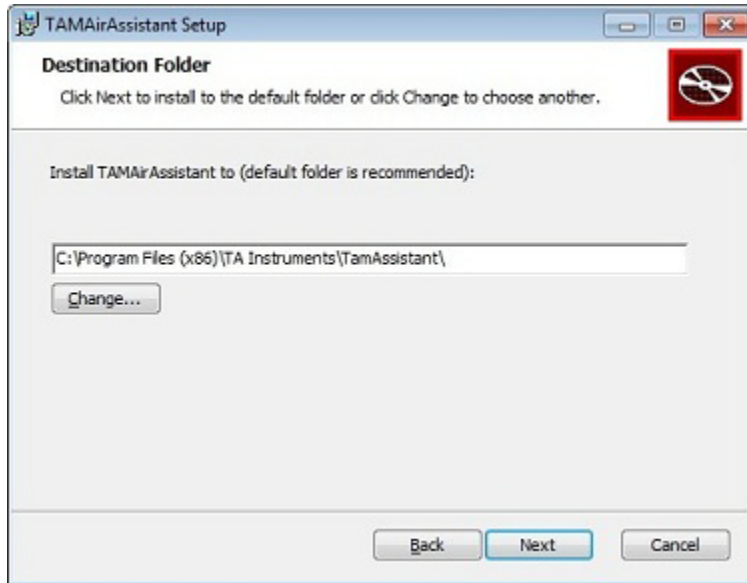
TAMAirAssistant Setup

Destination Folder

Click Next to install to the default folder or click Change to choose another.

Install TAMAirAssistant to (default folder is recommended):

C:\Program Files (x86)\TA Instruments\TamAssistant\

Change...

Back

Next

Cancel